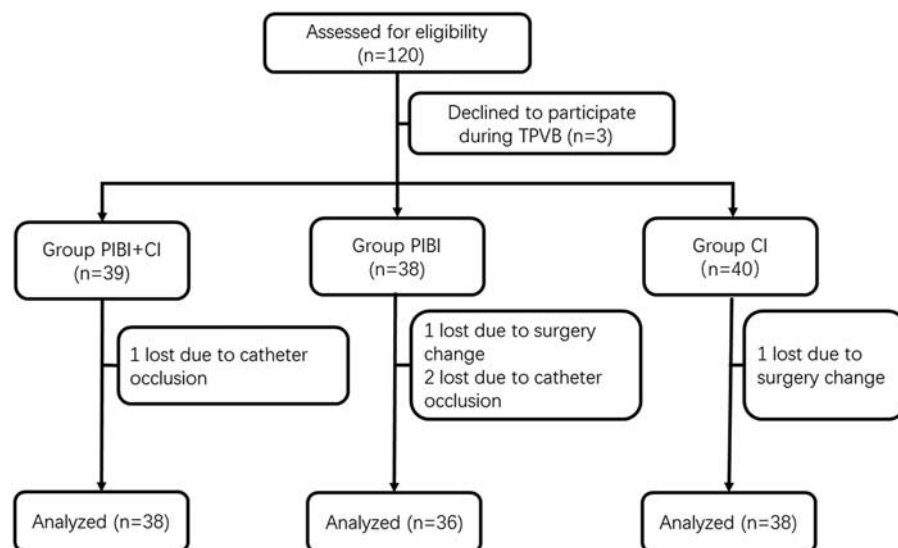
Assessed for eligibility
(n=120)

Declined to participate during TPVB (n=3)

Group PIBI+CI
(n=39)

Group PIBI
(n=38)

Group CI
(n=40)

1 lost due to catheter occlusion

1 lost due to surgery change
2 lost due to catheter occlusion

1 lost due to surgery change

Analyzed (n=38)

Analyzed (n=36)

Analyzed (n=38)